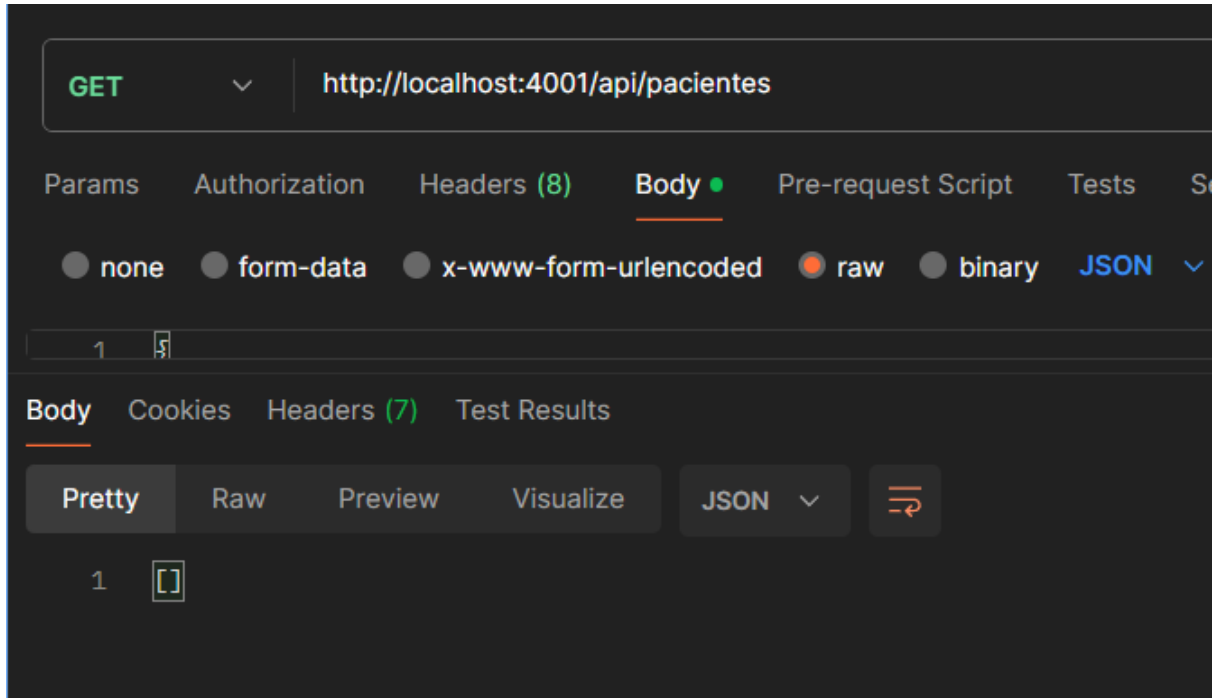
GET http://localhost:4001/api/pacientes

Params Authorization Headers (8) Body Pre-request Script Tests S

none form-data x-www-form-urlencoded raw binary JSON

1 {

Body Cookies Headers (7) Test Results

Pretty Raw Preview Visualize JSON

1 []